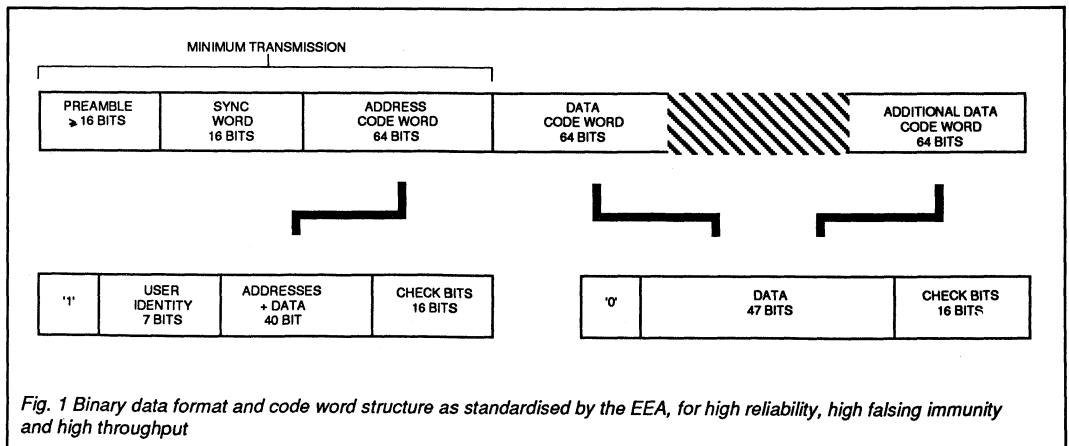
MINIMUM TRANSMISSION

PREAMBLE $\geq$ 16 BITS

SYNC WORD 16 BITS

ADDRESS CODE WORD 64 BITS

DATA CODE WORD 64 BITS

ADDITIONAL DATA CODE WORD 64 BITS

'1'

USER IDENTITY 7 BITS

ADDRESSES + DATA 40 BIT

CHECK BITS 16 BITS

'0'

DATA 47 BITS

CHECK BITS 16 BITS

Fig. 1 Binary data format and code word structure as standardised by the EEA, for high reliability, high falsing immunity and high throughput